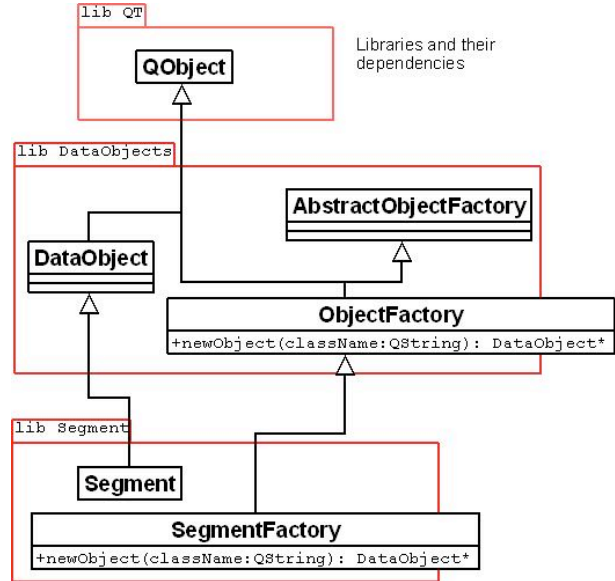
lib QT

QObject

Libraries and their dependencies

lib DataObjects

AbstractObjectFactory

DataObject

ObjectFactory

+newObject(className:QString): DataObject*

lib Segment

Segment

SegmentFactory

+newObject(className:QString): DataObject*